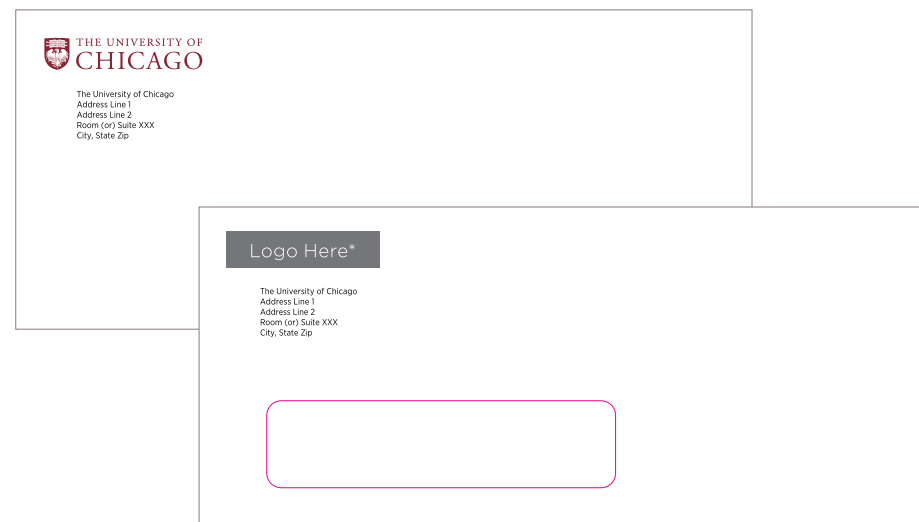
THE UNIVERSITY OF
CHICAGO

The University of Chicago
Address Line 1
Address Line 2
Room (or) Suite XXX
City, State Zip

Logo Here*

The University of Chicago
Address Line 1
Address Line 2
Room (or) Suite XXX
City, State Zip